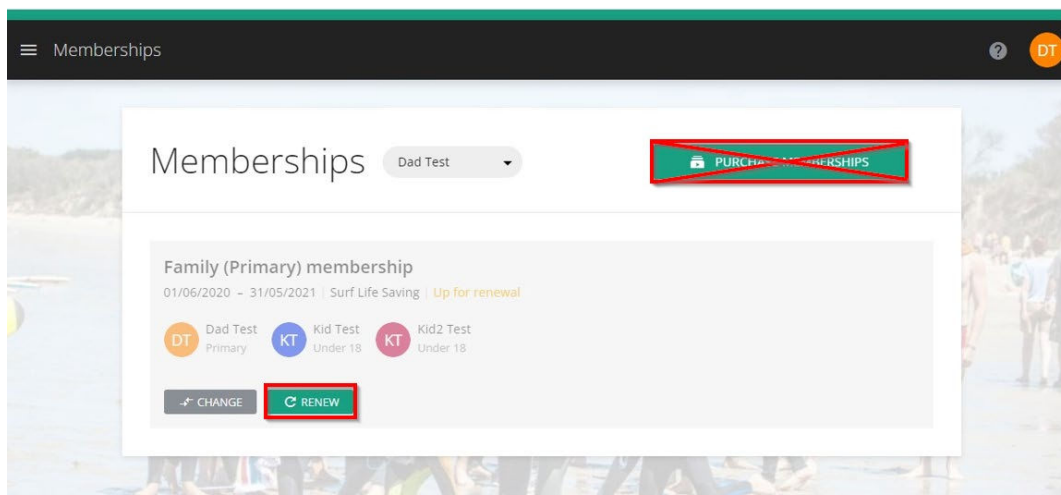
Memberships

DT

Memberships Dad Test

PURCH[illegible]MBERSHIPS

Family (Primary) membership

01/06/2020 – 31/05/2021 | Surf Life Saving | Up for renewal

DT Dad Test Primary

KT Kid Test Under 18

KT Kid2 Test Under 18

CHANGE

RENEW